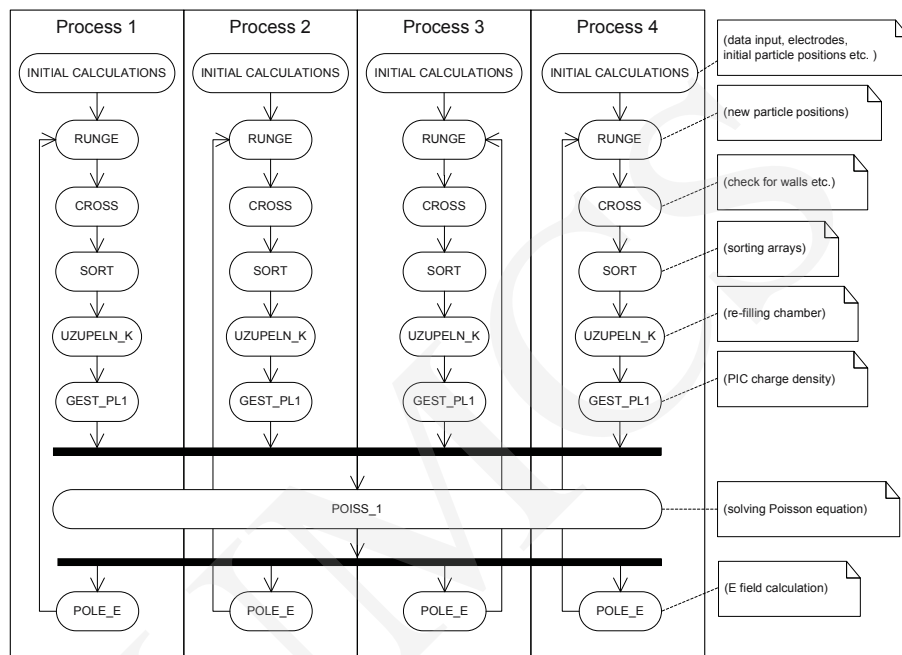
Process 1

INITIAL CALCULATIONS

RUNGE

CROSS

SORT

UZUPELN_K

GEST_PL1

POLE_E

Process 2

INITIAL CALCULATIONS

RUNGE

CROSS

SORT

UZUPELN_K

GEST_PL1

POLE_E

Process 3

INITIAL CALCULATIONS

RUNGE

CROSS

SORT

UZUPELN_K

GEST_PL1

POLE_E

Process 4

INITIAL CALCULATIONS

RUNGE

CROSS

SORT

UZUPELN_K

GEST_PL1

POLE_E

POISS_1

(data input, electrodes, initial particle positions etc. )

(new particle positions)

(check for walls etc.)

(sorting arrays)

(re-filling chamber)

(PIC charge density)

(solving Poisson equation)

(E field calculation)